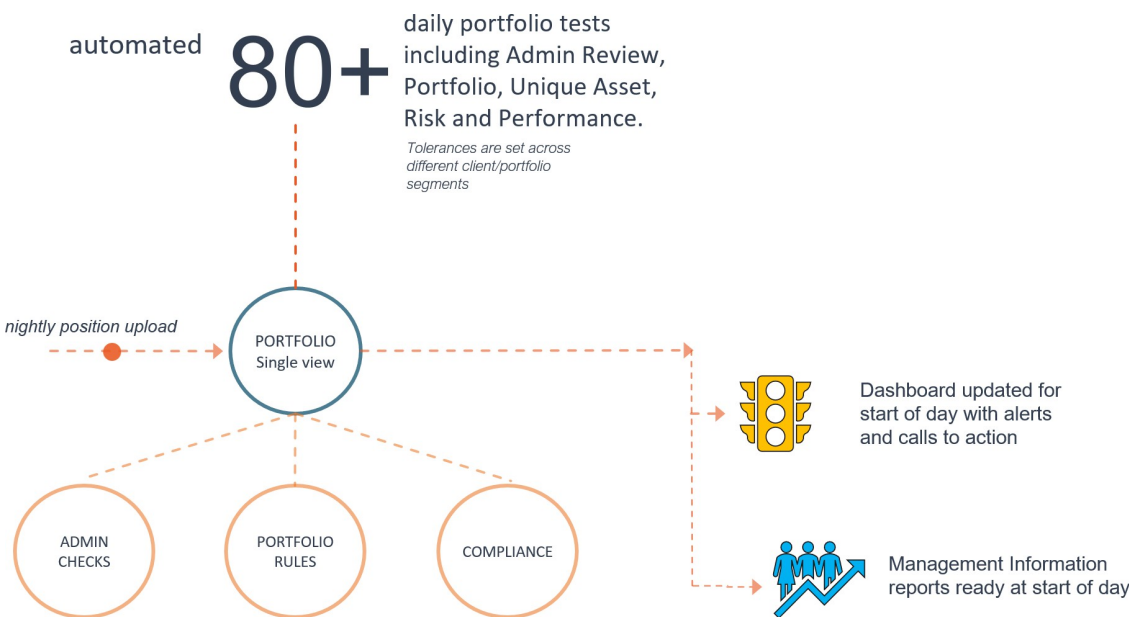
automated 80+ daily portfolio tests including Admin Review, Portfolio, Unique Asset, Risk and Performance.

Tolerances are set across different client/portfolio segments

nightly position upload

PORTFOLIO
Single view

Dashboard updated for start of day with alerts and calls to action

ADMIN CHECKS

PORTFOLIO RULES

COMPLIANCE

Management Information reports ready at start of day